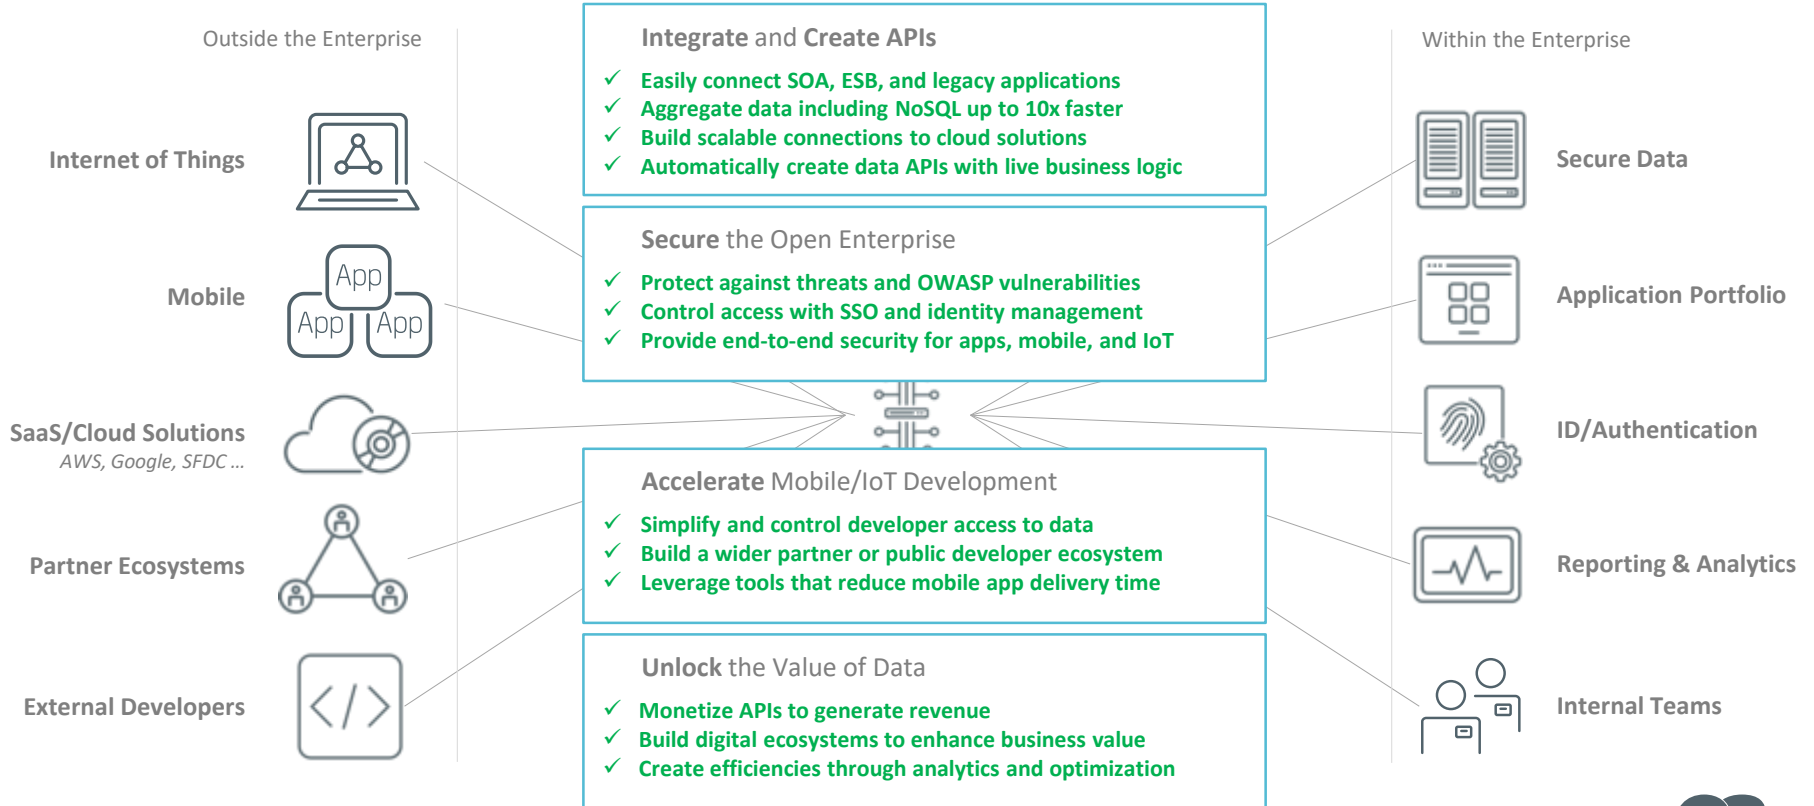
Outside the Enterprise

Internet of Things

Mobile

App
App
App

SaaS/Cloud Solutions
AWS, Google, SFDC ...

Partner Ecosystems

External Developers

Integrate and Create APIs

✓ Easily connect SOA, ESB, and legacy applications
✓ Aggregate data including NoSQL up to 10x faster
✓ Build scalable connections to cloud solutions
✓ Automatically create data APIs with live business logic

Secure the Open Enterprise

✓ Protect against threats and OWASP vulnerabilities
✓ Control access with SSO and identity management
✓ Provide end-to-end security for apps, mobile, and IoT

Accelerate Mobile/IoT Development

✓ Simplify and control developer access to data
✓ Build a wider partner or public developer ecosystem
✓ Leverage tools that reduce mobile app delivery time

Unlock the Value of Data

✓ Monetize APIs to generate revenue
✓ Build digital ecosystems to enhance business value
✓ Create efficiencies through analytics and optimization

Within the Enterprise

Secure Data

Application Portfolio

ID/Authentication

Reporting & Analytics

Internal Teams